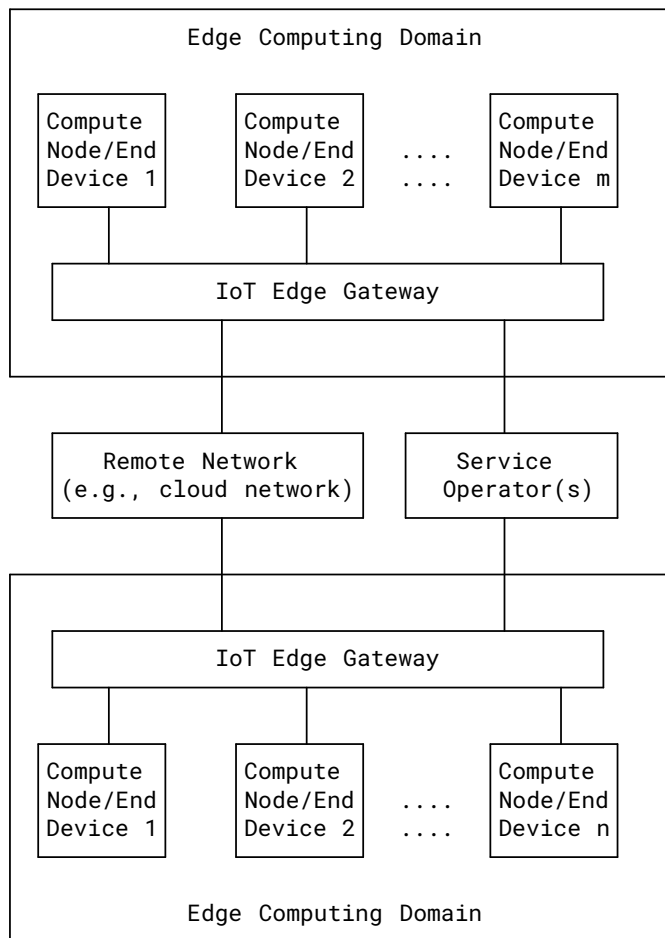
Edge Computing Domain

Compute Node/End Device 1

Compute Node/End Device 2

....
....

Compute Node/End Device m

IoT Edge Gateway

Remote Network (e.g., cloud network)

Service Operator(s)

IoT Edge Gateway

Compute Node/End Device 1

Compute Node/End Device 2

....
....

Compute Node/End Device n

Edge Computing Domain